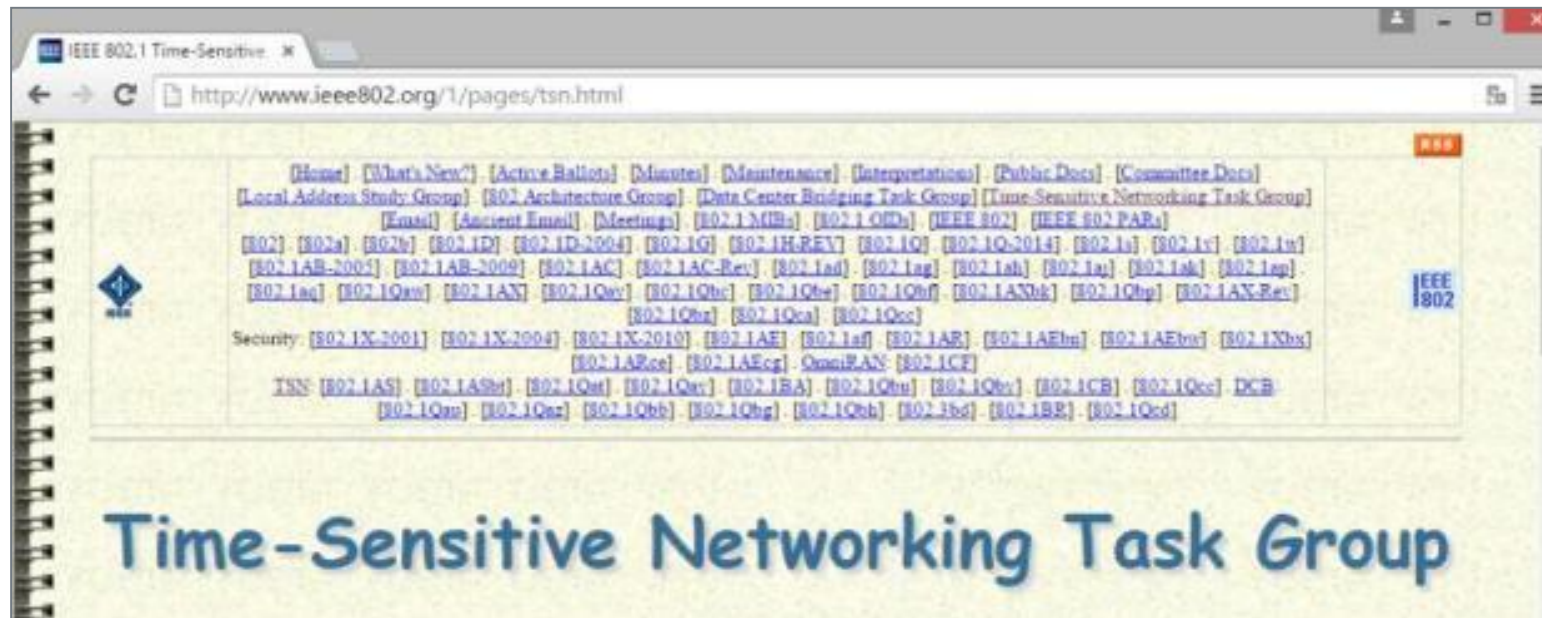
IEEE 802.1 Time-Sensitive ×

http://www.ieee802.org/1/pages/tsn.html

RSS

[Home] . [What's New?] . [Active Ballots] . [Minutes] . [Maintenance] . [Interpretations] . [Public Docs] . [Committee Docs]
[Local Address Study Group] . [802 Architecture Group] . [Data Center Bridging Task Group] [Time-Sensitive Networking Task Group]
[Email] . [Ancient Email] . [Meetings] . [802.1 MIBs] . [802.1 OIDs] . [IEEE 802] . [IEEE 802 PARs]
[802] . [802a] . [802b] . [802.1D] . [802.1D-2004] . [802.1G] . [802.1H-REV] . [802.1Q] . [802.1Q-2014] . [802.1s] . [802.1v] . [802.1w]
[802.1AB-2005] . [802.1AB-2009] . [802.1AC] . [802.1AC-Rev] . [802.1ad] . [802.1ag] . [802.1ah] . [802.1aj] . [802.1ak] . [802.1ap] .
[802.1aq] . [802.1Qaw] . [802.1AX] . [802.1Qay] . [802.1Qbc] . [802.1Qbe] . [802.1Qbf] . [802.1AXbk] . [802.1Qbp] . [802.1AX-Rev]
[802.1Qbz] . [802.1Qca] . [802.1Qcc]
Security: [802.1X-2001] . [802.1X-2004] . [802.1X-2010] . [802.1AE] . [802.1af] . [802.1AR] . [802.1AEbn] . [802.1AEbw] . [802.1Xbx]
[802.1ARce] . [802.1AEcg] . OmniRAN: [802.1CF]
TSN: [802.1AS] . [802.1ASbt] . [802.1Qat] . [802.1Qav] . [802.1BA] . [802.1Qbu] . [802.1Qbv] . [802.1CB] . [802.1Qcc] . DCB:
[802.1Qau] . [802.1Qaz] . [802.1Qbb] . [802.1Qbg] . [802.1Qbh] . [802.3bd] . [802.1BR] . [802.1Qcd]

IEEE 802

Time-Sensitive Networking Task Group